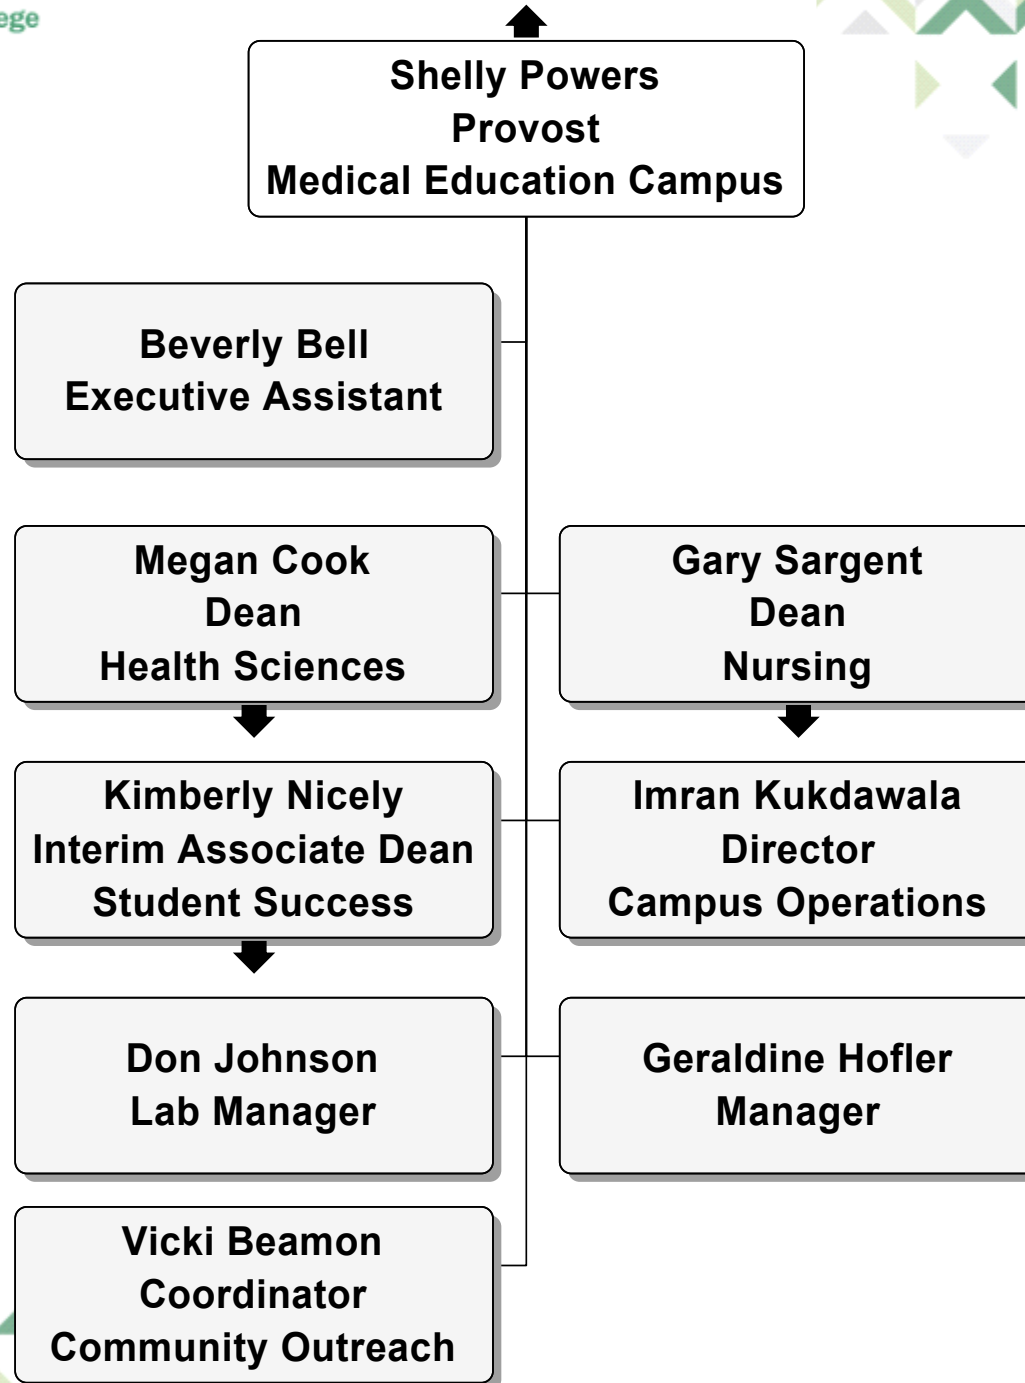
ege

Shelly Powers
Provost
Medical Education Campus

Beverly Bell
Executive Assistant

Megan Cook
Dean
Health Sciences

Gary Sargent
Dean
Nursing

Kimberly Nicely
Interim Associate Dean
Student Success

Imran Kukdawala
Director
Campus Operations

Don Johnson
Lab Manager

Geraldine Hofler
Manager

Vicki Beamon
Coordinator
Community Outreach